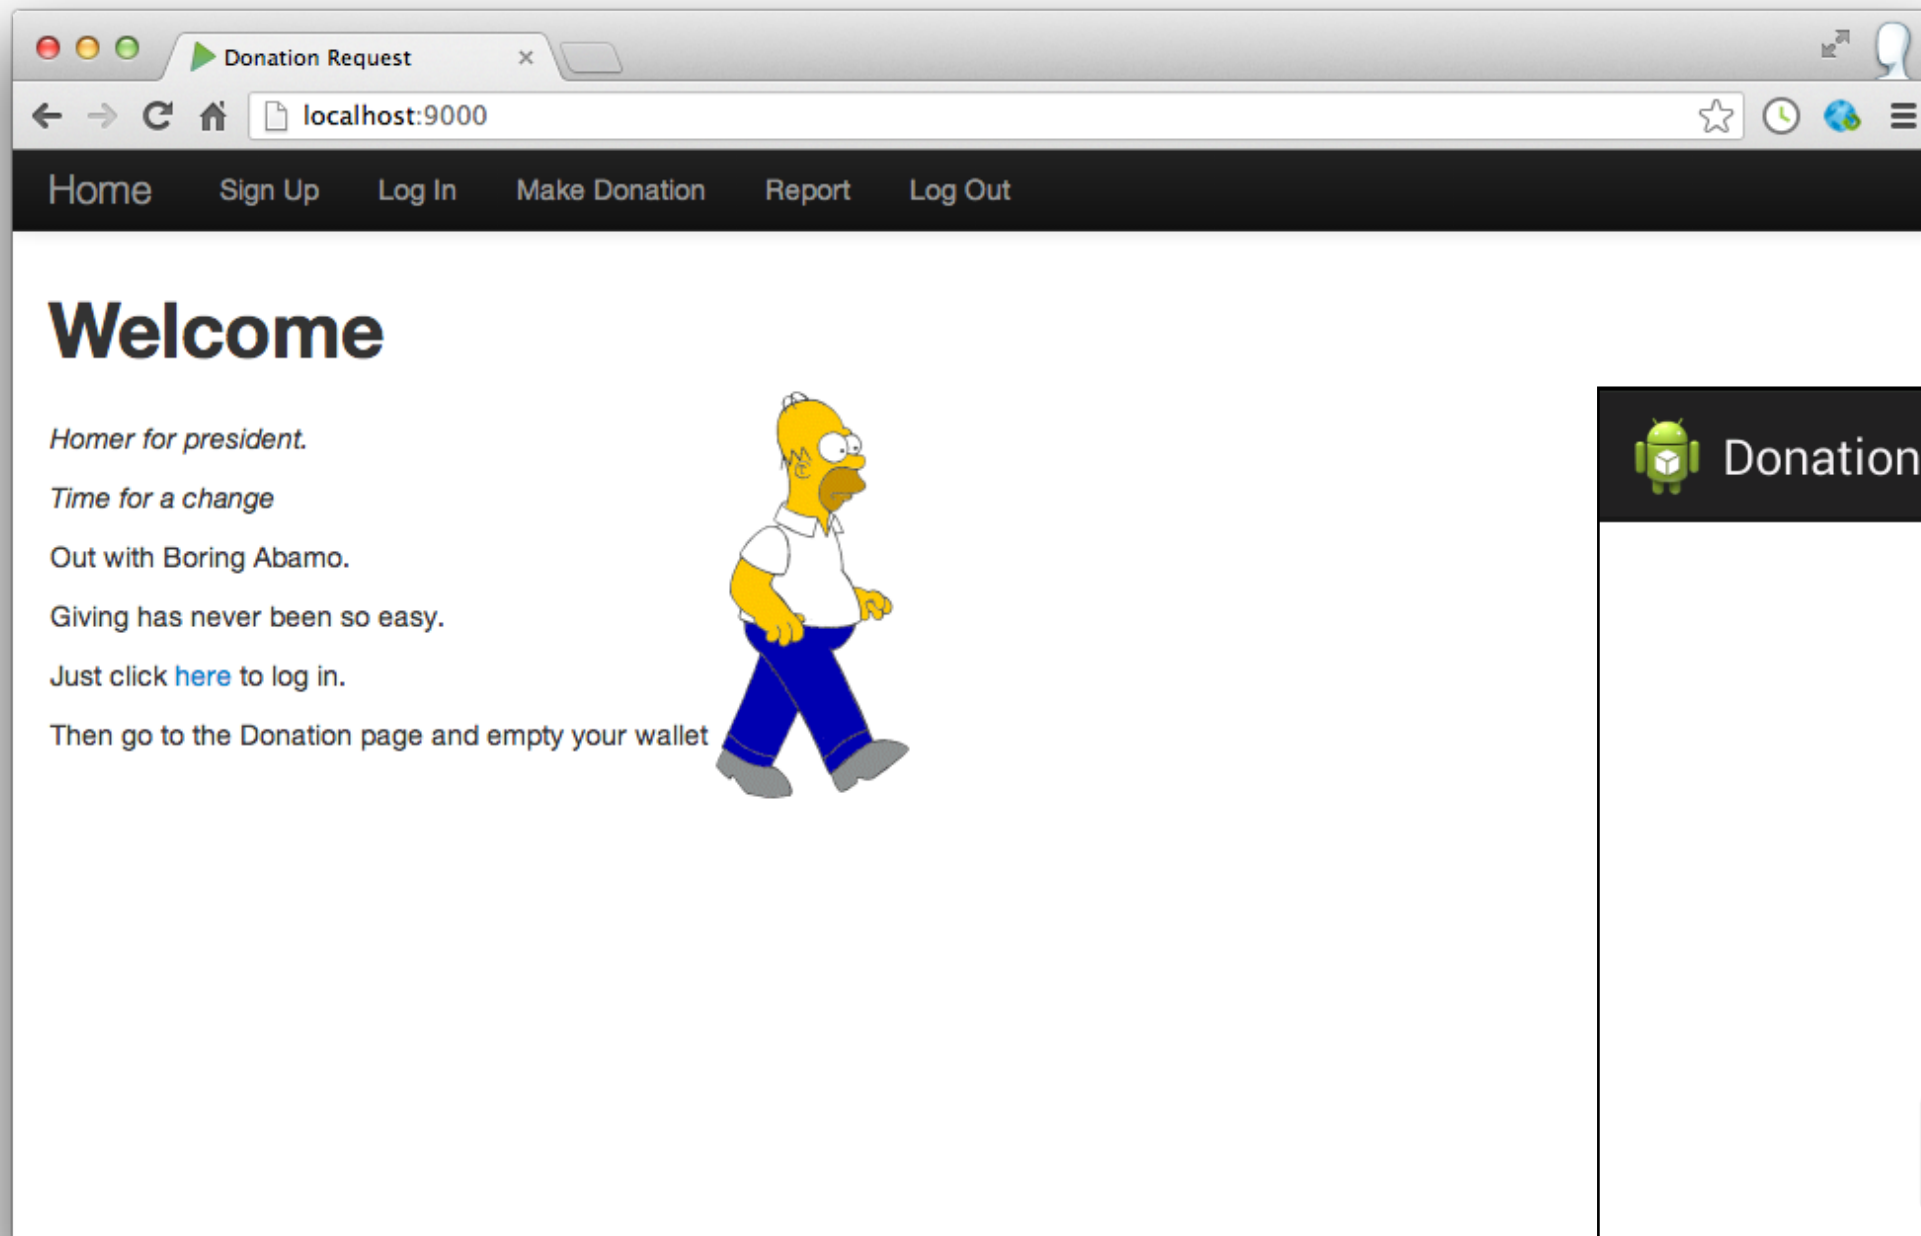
Donation Request ×

localhost:9000

Home Sign Up Log In Make Donation Report Log Out

Welcome

*Homer for president.*

*Time for a change*

Out with Boring Abamo.

Giving has never been so easy.

Just click here to log in.

Then go to the Donation page and empty your wallet

Donation